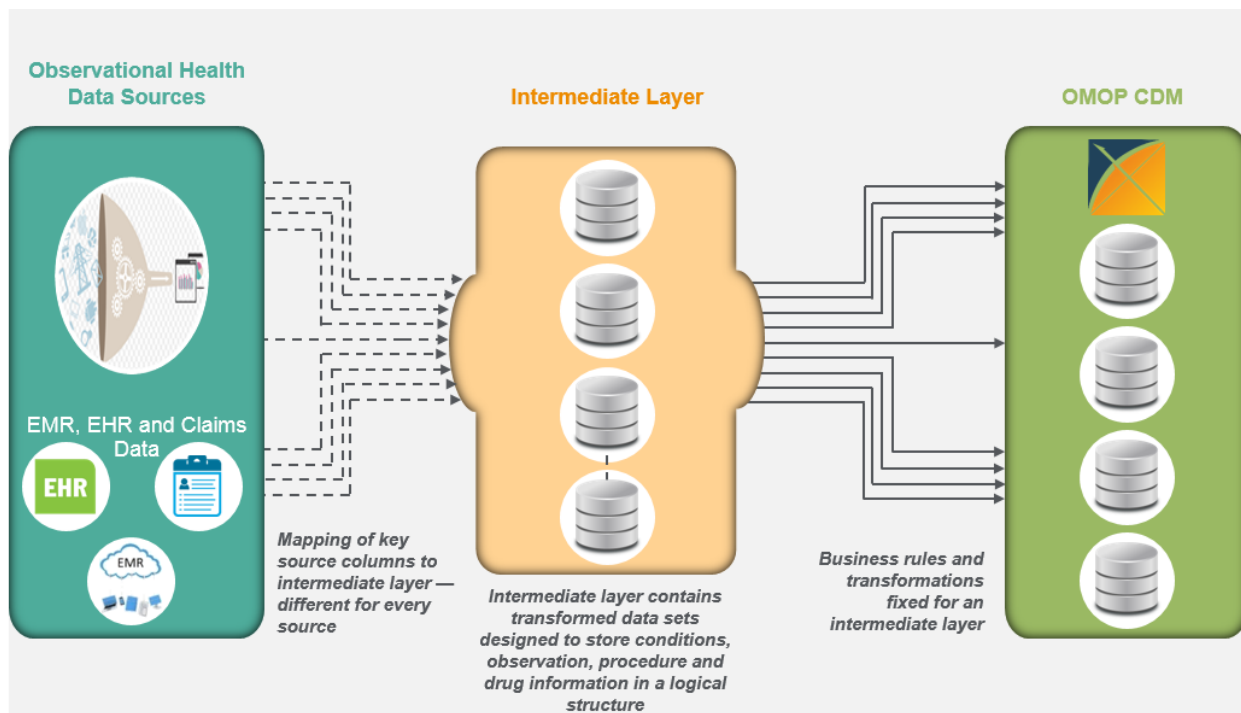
Observational Health Data Sources

Intermediate Layer

OMOP CDM

EMR, EHR and Claims Data

EHR

EMR

Mapping of key source columns to intermediate layer — different for every source

Intermediate layer contains transformed data sets designed to store conditions, observation, procedure and drug information in a logical structure

Business rules and transformations fixed for an intermediate layer